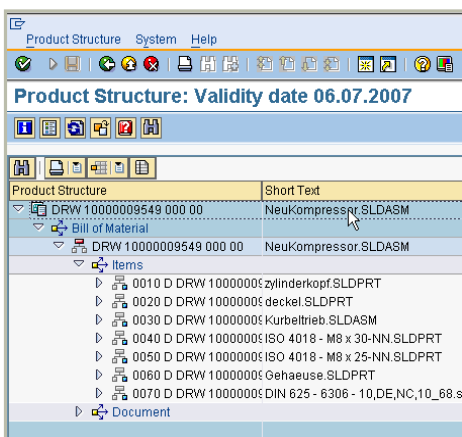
Product Structure System Help

Product Structure: Validity date 06.07.2007

| Product Structure | Short Text |
|---|---|
| DRW 10000009549 000 00 | NeuKompressor.SLDASM |
| Bill of Material | |
| DRW 10000009549 000 00 | NeuKompressor.SLDASM |
| Items | |
| 0010 D DRW 1000000 | zylinderkopf.SLDPRT |
| 0020 D DRW 1000000 | deckel.SLDPRT |
| 0030 D DRW 1000000 | Kurbeltrieb.SLDASM |
| 0040 D DRW 1000000 | ISO 4018 - M8 x 30-NN.SLDPRT |
| 0050 D DRW 1000000 | ISO 4018 - M8 x 25-NN.SLDPRT |
| 0060 D DRW 1000000 | Gehaeuse.SLDPRT |
| 0070 D DRW 1000000 | DIN 625 - 6306 - 10,DE,NC,10_68.s |
| Document | |